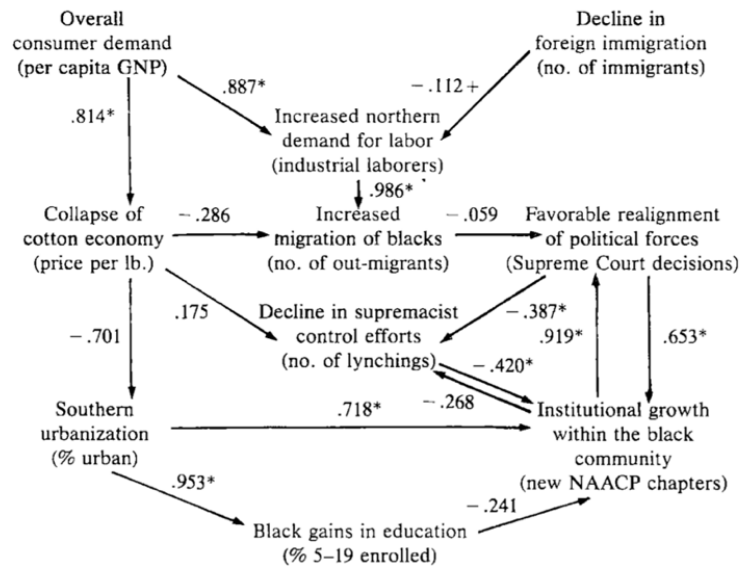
Overall consumer demand (per capita GNP)

Decline in foreign immigration (no. of immigrants)

.887*

−.112+

.814*

Increased northern demand for labor (industrial laborers)

.986*

Collapse of cotton economy (price per lb.)

−.286

Increased migration of blacks (no. of out-migrants)

−.059

Favorable realignment of political forces (Supreme Court decisions)

.175

Decline in supremacist control efforts (no. of lynchings)

−.387*

−.701

.919*

.653*

−.420*

−.268

Southern urbanization (% urban)

.718*

Institutional growth within the black community (new NAACP chapters)

.953*

−.241

Black gains in education (% 5–19 enrolled)